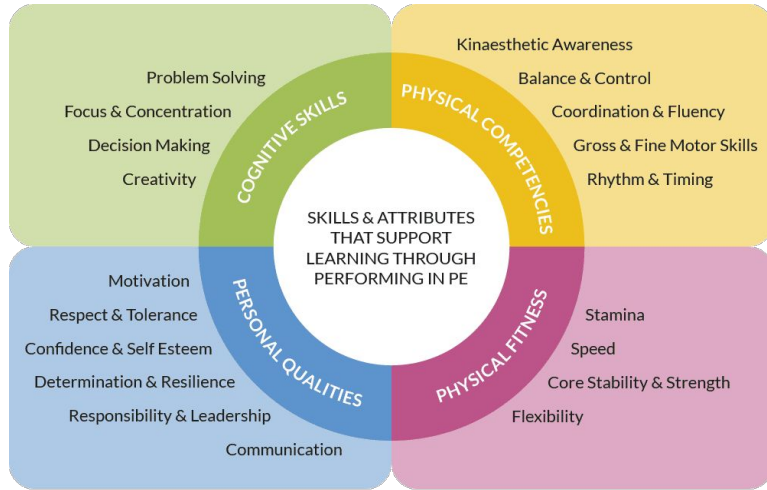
Problem Solving
Focus & Concentration
Decision Making
Creativity

COGNITIVE SKILLS

Kinaesthetic Awareness
Balance & Control
Coordination & Fluency
Gross & Fine Motor Skills
Rhythm & Timing

PHYSICAL COMPETENCIES

SKILLS & ATTRIBUTES THAT SUPPORT LEARNING THROUGH PERFORMING IN PE

Motivation
Respect & Tolerance
Confidence & Self Esteem
Determination & Resilience
Responsibility & Leadership
Communication

PERSONAL QUALITIES

Stamina
Speed
Core Stability & Strength
Flexibility

PHYSICAL FITNESS